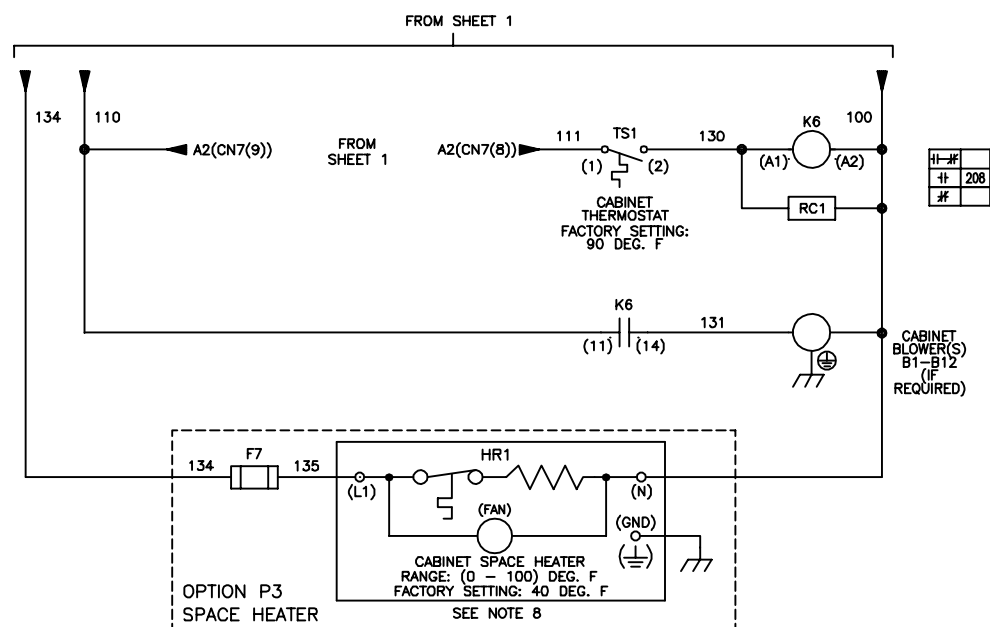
FROM SHEET 1

134

110

FROM SHEET 1

A2(CN7(9))

A2(CN7(8))

111

TS1

(1)

(2)

130

K6

(A1)

(A2)

100

RC1

CABINET THERMOSTAT FACTORY SETTING: 90 DEG. F

| | |
|---|---|
| | |
| | 208 |
| | |

K6

(11)

(14)

131

CABINET BLOWER(S) B1–B12 (IF REQUIRED)

134

F7

135

HR1

(L1)

(N)

(FAN)

(GND)

CABINET SPACE HEATER
RANGE: (0 – 100) DEG. F
FACTORY SETTING: 40 DEG. F

OPTION P3
SPACE HEATER

SEE NOTE 8